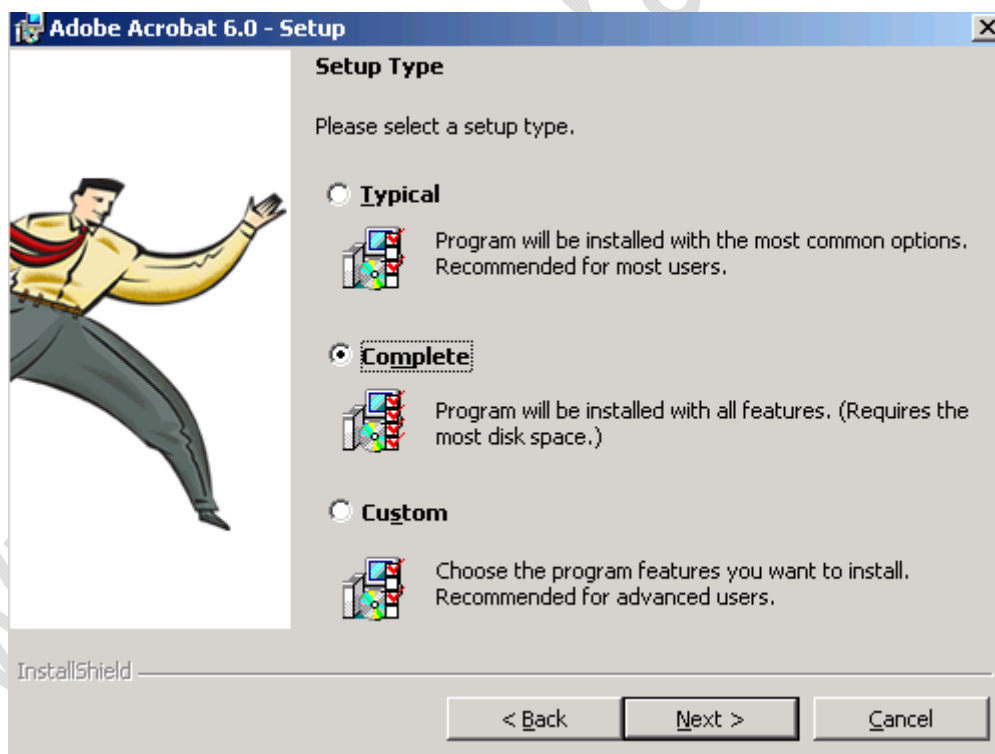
Adobe Acrobat 6.0 - Setup

X

Setup Type

Please select a setup type.

Typical

Program will be installed with the most common options. Recommended for most users.

Complete

Program will be installed with all features. (Requires the most disk space.)

Custom

Choose the program features you want to install. Recommended for advanced users.

InstallShield

< Back

Next >

Cancel